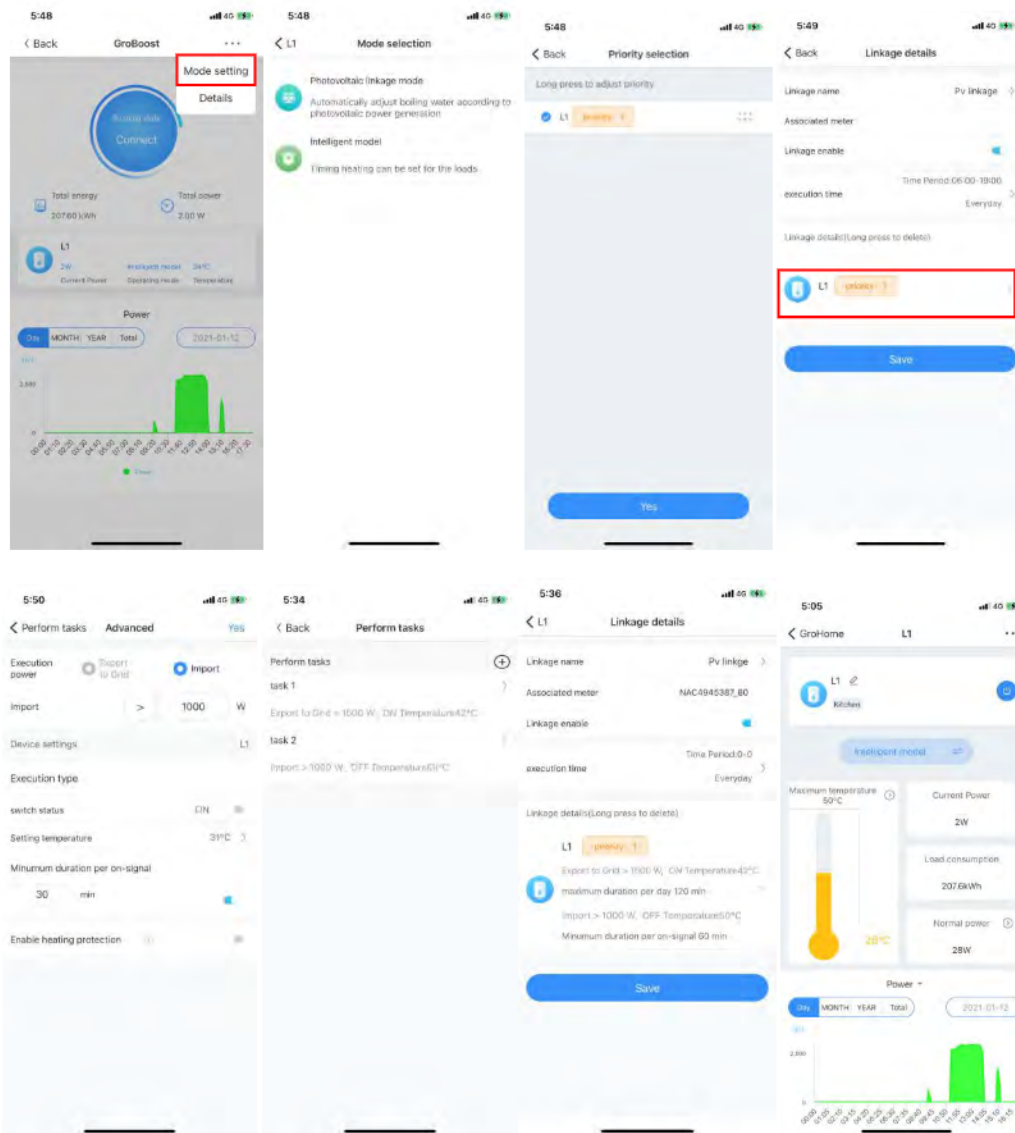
5:48 4G

< Back GroBoost ...

Mode setting

Details

Connect

Total energy 207.60 kWh

Total power 2.00 W

L1

2W Current Power

Intelligent model Operating mode

34°C Temperature

Power

Day MONTH YEAR Total

2021-01-12

3,000

0

00:00 01:10 02:20 03:30 04:40 05:50 07:00 08:10 09:20 10:30 11:40 12:50 14:00 15:10 16:20 17:30

Power

5:48 4G

< L1 Mode selection

Photovoltaic linkage mode

Automatically adjust boiling water according to photovoltaic power generation

Intelligent model

Timing heating can be set for the loads

5:48 4G

< Back Priority selection

Long press to adjust priority

L1 priority 1

Yes

5:49 4G

< Back Linkage details

Linkage name Pv linkage >

Associated meter

Linkage enable

execution time Time Period:06:00-19:00 Everyday >

Linkage details(Long press to delete)

L1 priority 1

Save

5:50 4G

< Perform tasks Advanced Yes

Execution power Export to Grid Import

Import > 1000 W

Device settings L1

Execution type

switch status ON

Setting temperature 31°C >

Minumum duration per on-signal

30 min

Enable heating protection

5:34 4G

< Back Perform tasks

Perform tasks

task 1

Export to Grid > 1000 W, ON Temperature42°C

task 2

Import > 1000 W, OFF Temperature60°C

5:36 4G

< L1 Linkage details

Linkage name Pv linkge >

Associated meter NAC4945387_80

Linkage enable

execution time Time Period:0-0 Everyday >

Linkage details(Long press to delete)

L1 priority 1

Export to Grid > 1000 W, ON Temperature42°C

maximum duration per day 120 min

Import > 1000 W, OFF Temperature50°C

Minimum duration per on-signal 60 min

Save

5:05 4G

< GroHome L1 ..

L1

Kitchen

Intelligent model

Maximum temperature 50°C

28°C

Current Power 2W

Load consumption 207.6kWh

Normal power 28W

Power

Day MONTH YEAR Total

2021-01-12

3,000

0

00:00 01:10 02:15 03:20 04:25 05:30 06:35 07:40 08:45 09:50 11:00 12:00 13:05 14:05 15:10 16:15